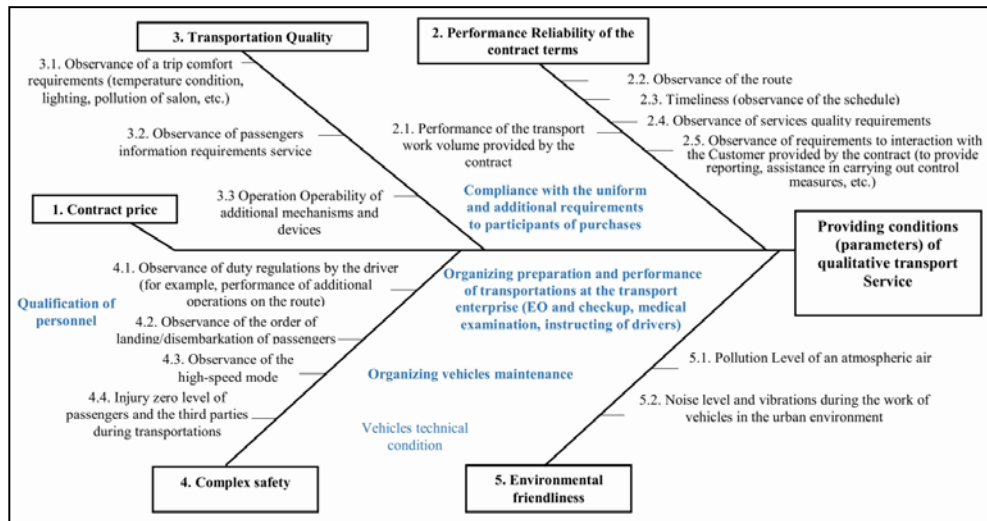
3. Transportation Quality

2. Performance Reliability of the contract terms

3.1. Observance of a trip comfort requirements (temperature condition, lighting, pollution of salon, etc.)

2.2. Observance of the route

2.3. Timeliness (observance of the schedule)

3.2. Observance of passengers information requirements service

2.1. Performance of the transport work volume provided by the contract

2.4. Observance of services quality requirements

2.5. Observance of requirements to interaction with the Customer provided by the contract (to provide reporting, assistance in carrying out control measures, etc.)

3.3 Operation Operability of additional mechanisms and devices

Compliance with the uniform and additional requirements to participants of purchases

1. Contract price

Providing conditions (parameters) of qualitative transport Service

4.1. Observance of duty regulations by the driver (for example, performance of additional operations on the route)

Organizing preparation and performance of transportations at the transport enterprise (EO and checkup, medical examination, instructing of drivers)

Qualification of personnel

4.2. Observance of the order of landing/disembarkation of passengers

4.3. Observance of the high-speed mode

5.1. Pollution Level of an atmospheric air

Organizing vehicles maintenance

4.4. Injury zero level of passengers and the third parties during transportations

5.2. Noise level and vibrations during the work of vehicles in the urban environment

Vehicles technical condition

4. Complex safety

5. Environmental friendliness